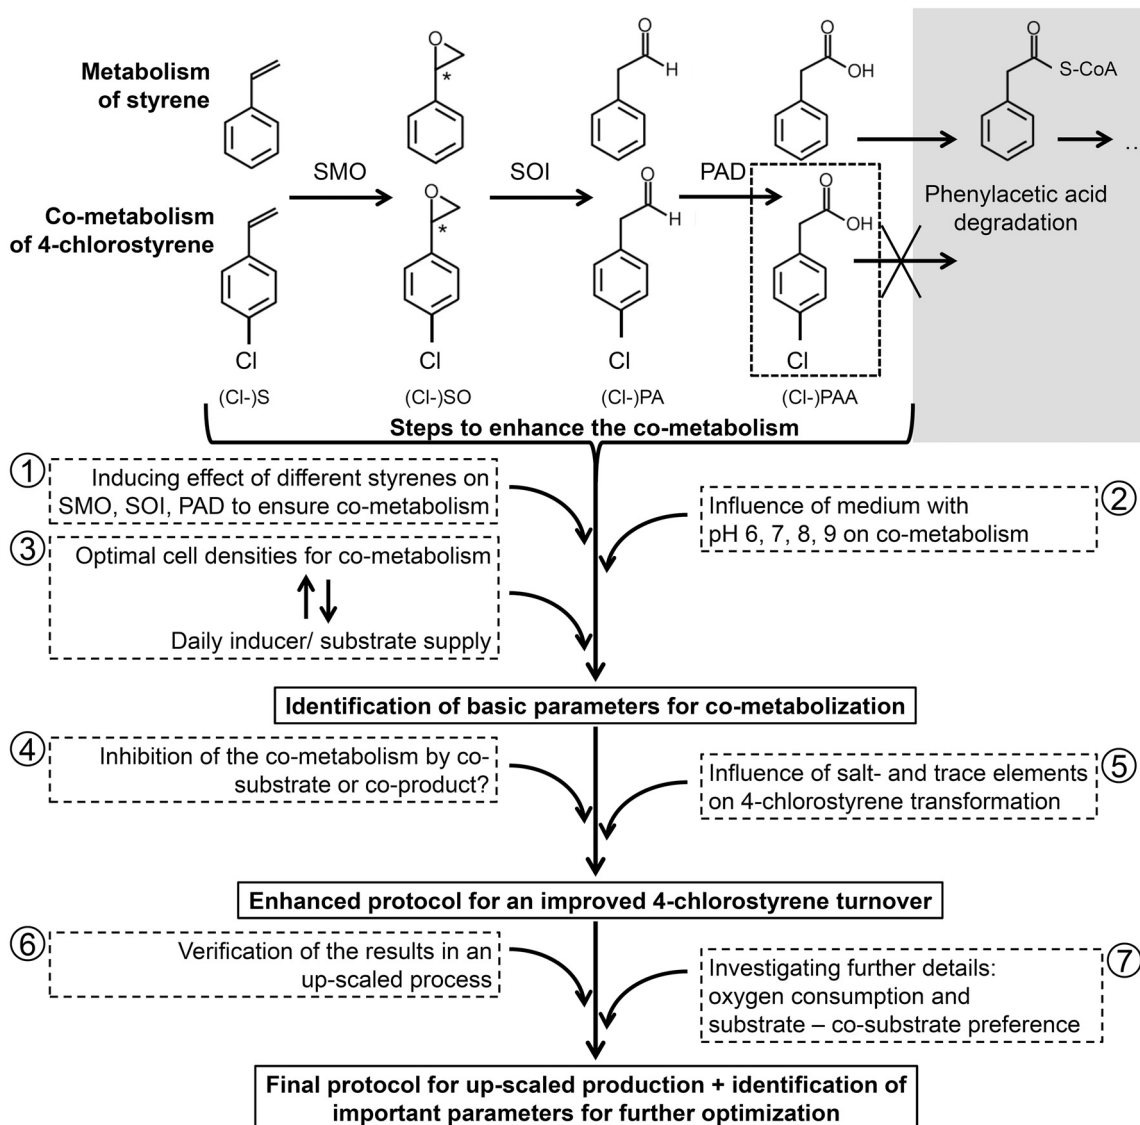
Metabolism of styrene

Co-metabolism of 4-chlorostyrene

O

*

O

H

O

OH

O

S-CoA

SMO

SOI

PAD

Phenylacetic acid degradation

O

*

O

H

O

OH

Cl

Cl

Cl

Cl

(Cl-)S

(Cl-)SO

(Cl-)PA

(Cl-)PAA

Steps to enhance the co-metabolism

① Inducing effect of different styrenes on SMO, SOI, PAD to ensure co-metabolism

② Influence of medium with pH 6, 7, 8, 9 on co-metabolism

③ Optimal cell densities for co-metabolism

Daily inducer/ substrate supply

Identification of basic parameters for co-metabolization

④ Inhibition of the co-metabolism by co-substrate or co-product?

⑤ Influence of salt- and trace elements on 4-chlorostyrene transformation

Enhanced protocol for an improved 4-chlorostyrene turnover

⑥ Verification of the results in an up-scaled process

⑦ Investigating further details: oxygen consumption and substrate – co-substrate preference

Final protocol for up-scaled production + identification of important parameters for further optimization